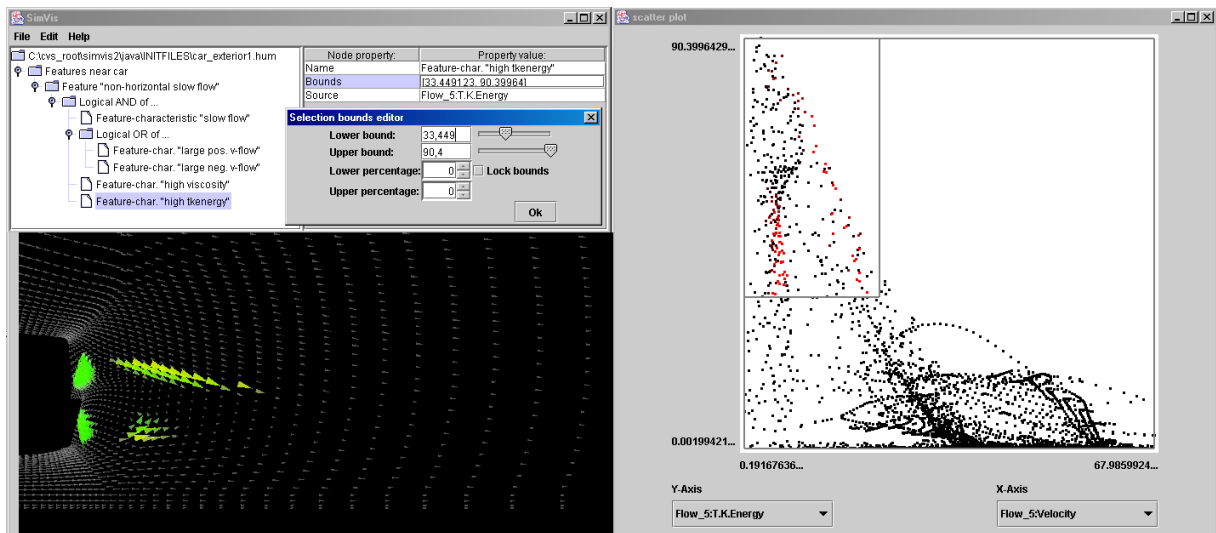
SimVis

File Edit Help

C:\cvs_root\simvis2\java\INITFILES\car_exterior1.hum
Features near car
Feature "non-horizontal slow flow"
Logical AND of ...
Feature-characteristic "slow flow"
Logical OR of ...
Feature-char. "large pos. v-flow"
Feature-char. "large neg. v-flow"
Feature-char. "high viscosity"
Feature-char. "high tkenergy"

| Node property: | Property value: |
|---|---|
| Name | Feature-char. "high tkenergy" |
| Bounds | [33.449123, 90.39964] |
| Source | Flow_5:T.K.Energy |

Selection bounds editor
Lower bound: 33,449
Upper bound: 90,4
Lower percentage: 0
Lock bounds
Upper percentage: 0
Ok

scatter plot

90.3996429...
0.00199421...
0.19167636...
67.9859924...

Y-Axis
Flow_5:T.K.Energy

X-Axis
Flow_5:Velocity